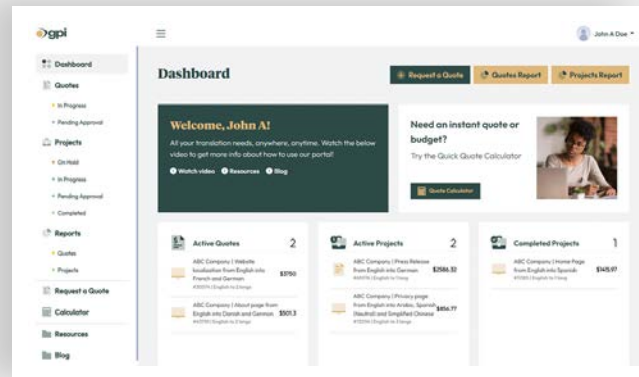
gpi

Dashboard
Quotes
• In Progress
• Pending Approval
Projects
• On Hold
• In Progress
• Pending Approval
• Completed
Reports
• Quotes
• Projects
Request a Quote
Calculator
Resources
Blog

John A Doe

Dashboard

Request a Quote
Quotes Report
Projects Report

Welcome, John A!
All your translation needs, anywhere, anytime. Watch the below video to get more info about how to use our portal!
Watch video
Resources
Blog

Need an instant quote or budget?
Try the Quick Quote Calculator
Quote Calculator

Active Quotes 2
ABC Company | Website localization from English into French and German $3750
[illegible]
ABC Company | About page from English into Danish and German $501.3
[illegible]

Active Projects 2
ABC Company | Press Release from English into German $2586.32
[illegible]
ABC Company | Privacy page from English into Arabic, Spanish (Neutral) and Simplified Chinese $456.77
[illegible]

Completed Projects 1
ABC Company | Home Page from English into Spanish $1415.97
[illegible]